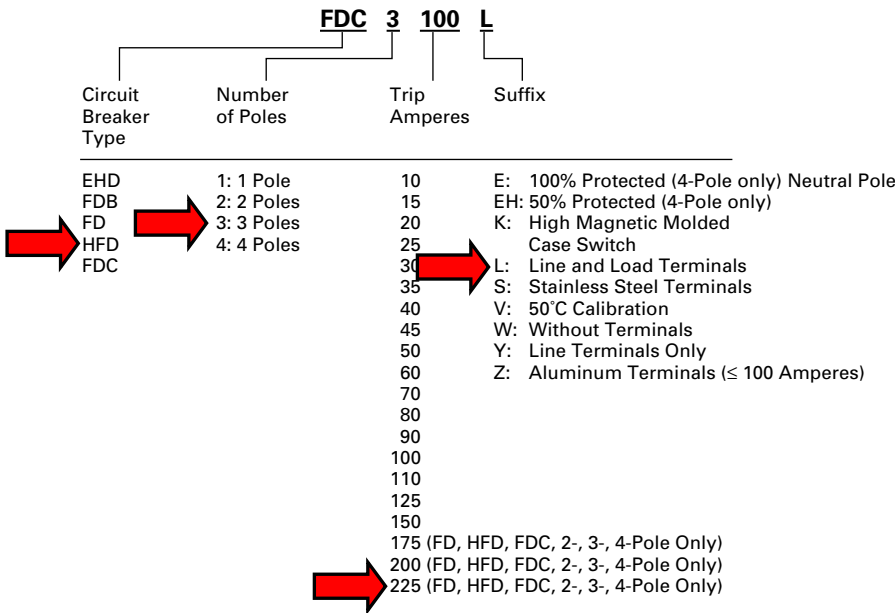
FDC 3 100 L

Circuit Breaker Type

Number of Poles

Trip Amperes

Suffix

EHD
FDB
FD
HFD
FDC

1: 1 Pole
2: 2 Poles
3: 3 Poles
4: 4 Poles

10
15
20
25
30
35
40
45
50
60
70
80
90
100
110
125
150
175 (FD, HFD, FDC, 2-, 3-, 4-Pole Only)
200 (FD, HFD, FDC, 2-, 3-, 4-Pole Only)
225 (FD, HFD, FDC, 2-, 3-, 4-Pole Only)

E: 100% Protected (4-Pole only) Neutral Pole
EH: 50% Protected (4-Pole only)
K: High Magnetic Molded Case Switch
L: Line and Load Terminals
S: Stainless Steel Terminals
V: 50˚C Calibration
W: Without Terminals
Y: Line Terminals Only
Z: Aluminum Terminals (≤ 100 Amperes)